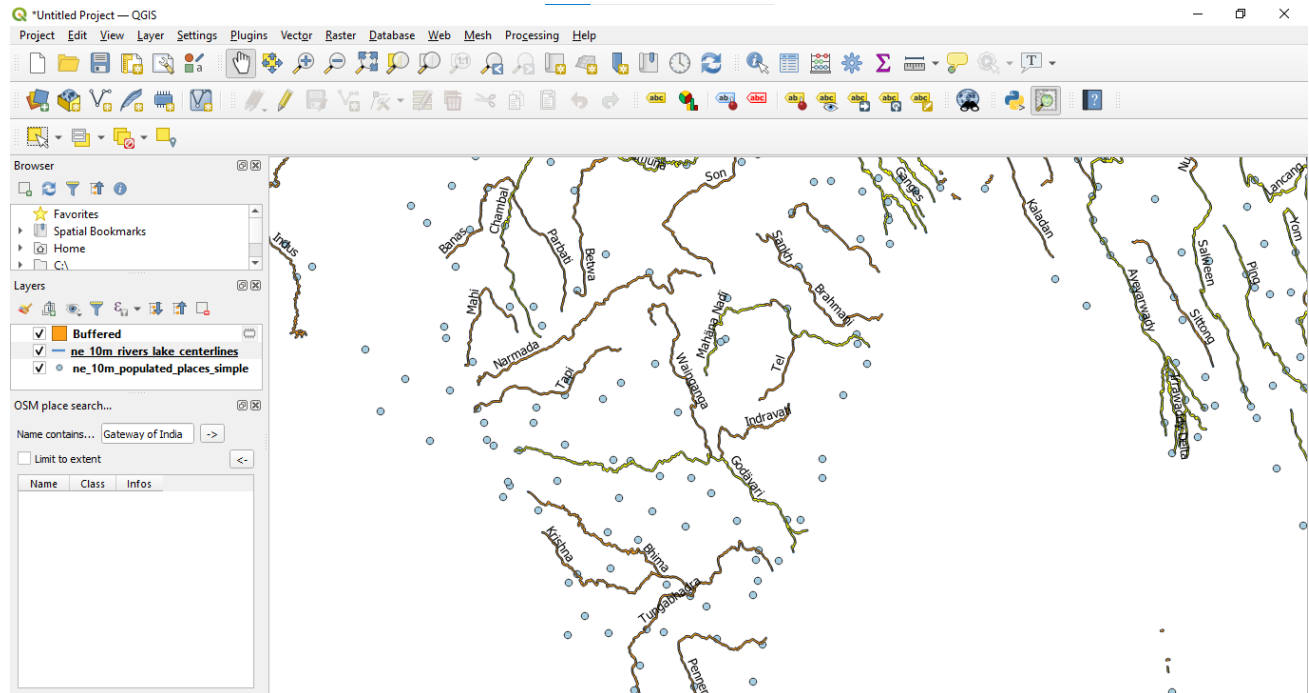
*Untitled Project — QGIS

Project Edit View Layer Settings Plugins Vector Raster Database Web Mesh Processing Help

Browser

Favorites
Spatial Bookmarks
Home
C:\

Layers

Buffered
ne_10m_rivers_lake_centerlines
ne_10m_populated_places_simple

OSM place search...

Name contains... Gateway of India ->
Limit to extent <-

| Name | Class | Infos |
|---|---|---|

Indus
Banas
Chambal
Parbati
Betwa
Son
Ganges
Kaladan
Sankh
Brahmani
Mahi
Narmada
Tapi
Mahanadi
Wainganga
Tel
Indravati
Godavari
Krishna
Bhima
Tungabhadra
Penner
Ayeyarwady
Salween
Sittong
Ayeyarwady Delta
Ping
Lancang
Yom
Nu